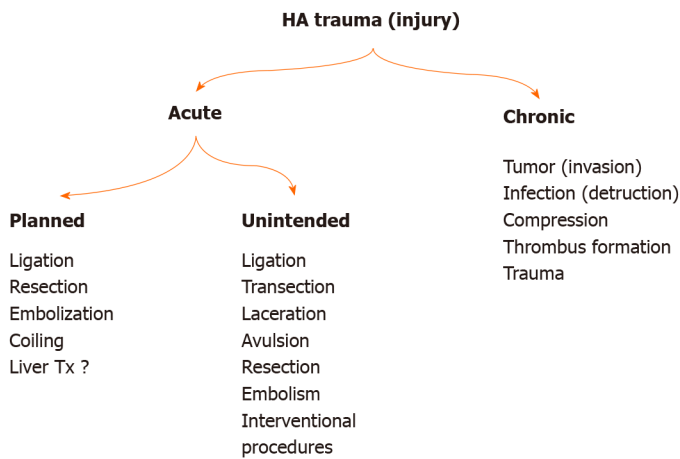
HA trauma (injury)

Acute

Chronic

Tumor (invasion)
Infection (detruction)
Compression
Thrombus formation
Trauma

Planned

Ligation
Resection
Embolization
Coiling
Liver Tx ?

Unintended

Ligation
Transection
Laceration
Avulsion
Resection
Embolism
Interventional procedures